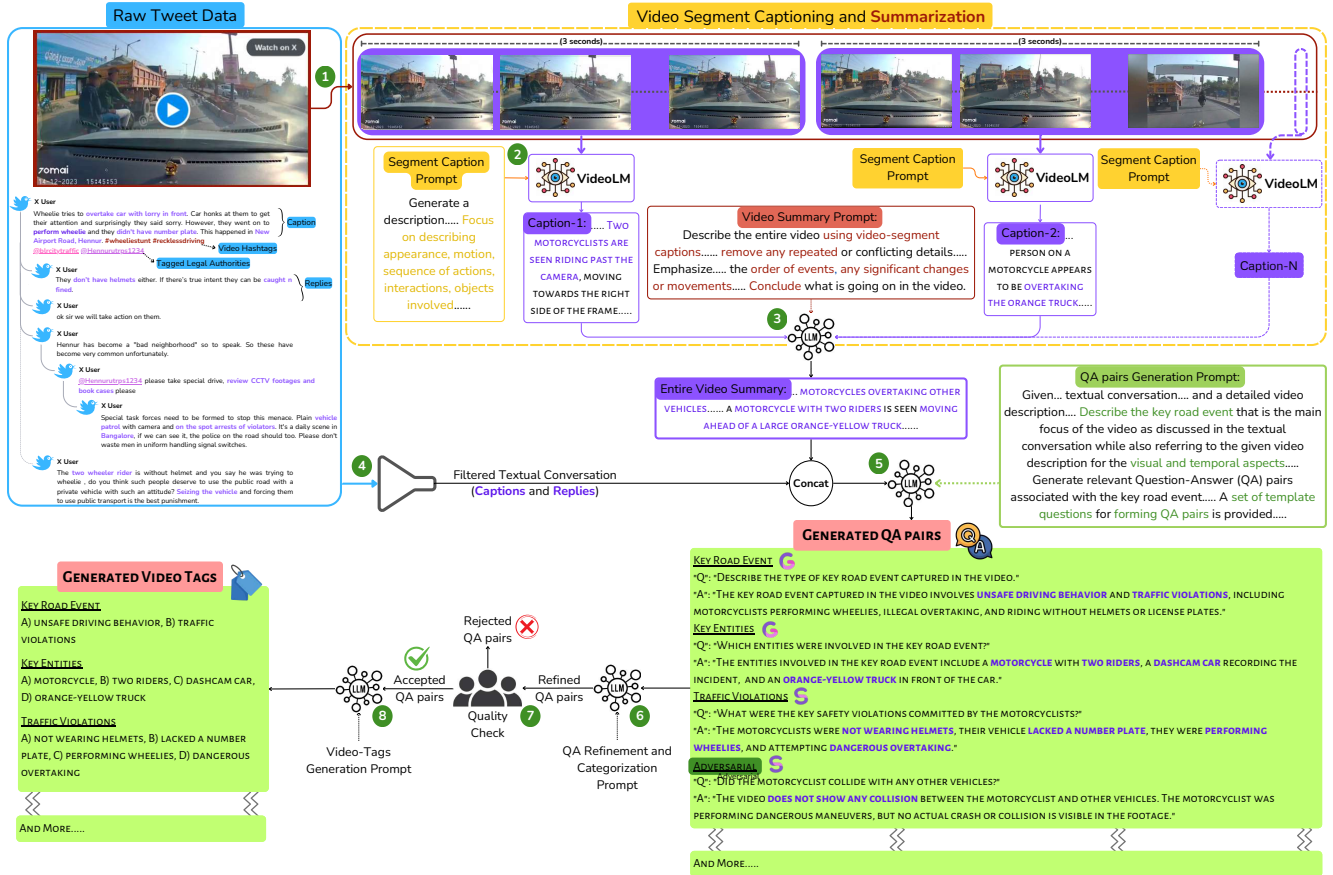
Raw Tweet Data

Watch on X

zomai
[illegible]-12-2023 15:45:53

X User
Wheelie tries to overtake car with lorry in front. Car honks at them to get their attention and surprisingly they said sorry. However, they went on to perform wheelie and they didn't have number plate. This happened in New Airport Road, Hennur. #wheeliestunt #recklessdriving @blrcitytraffic @Hennurutrps1234

Caption
Video Hashtags
Tagged Legal Authorities

X User
They don't have helmets either. If there's true intent they can be caught n fined.

Replies

X User
ok sir we will take action on them.

X User
Hennur has become a "bad neighborhood" so to speak. So these have become very common unfortunately.

X User
@Hennurutrps1234 please take special drive, review CCTV footages and book cases please

X User
Special task forces need to be formed to stop this menace. Plain vehicle patrol with camera and on the spot arrests of violators. It's a daily scene in Bangalore, if we can see it, the police on the road should too. Please don't waste men in uniform handling signal switches.

X User
The two wheeler rider is without helmet and you say he was trying to wheelie , do you think such people deserve to use the public road with a private vehicle with such an attitude? Seizing the vehicle and forcing them to use public transport is the best punishment.

Video Segment Captioning and Summarization

1
(3 seconds)
(3 seconds)

2
Segment Caption Prompt
Generate a description..... Focus on describing appearance, motion, sequence of actions, interactions, objects involved......

VideoLM

Caption-1: ..... Two motorcyclists are seen riding past the camera, moving towards the right side of the frame.....

Video Summary Prompt:
Describe the entire video using video-segment captions...... remove any repeated or conflicting details..... Emphasize..... the order of events, any significant changes or movements..... Conclude what is going on in the video.

Segment Caption Prompt
VideoLM
Caption-2: ... person on a motorcycle appears to be overtaking the orange truck.....

Segment Caption Prompt
VideoLM
Caption-N

3
LLM

Entire Video Summary: ... motorcycles overtaking other vehicles...... A motorcycle with two riders is seen moving ahead of a large orange-yellow truck......

QA pairs Generation Prompt:
Given... textual conversation.... and a detailed video description.... Describe the key road event that is the main focus of the video as discussed in the textual conversation while also referring to the given video description for the visual and temporal aspects..... Generate relevant Question-Answer (QA) pairs associated with the key road event..... A set of template questions for forming QA pairs is provided.....

4
Filtered Textual Conversation
(Captions and Replies)

Concat

5
LLM

Generated QA pairs

Key Road Event
"Q": "Describe the type of key road event captured in the video."
"A": "The key road event captured in the video involves unsafe driving behavior and traffic violations, including motorcyclists performing wheelies, illegal overtaking, and riding without helmets or license plates."
Key Entities
"Q": "Which entities were involved in the key road event?"
"A": "The entities involved in the key road event include a motorcycle with two riders, a dashcam car recording the incident, and an orange-yellow truck in front of the car."
Traffic Violations
"Q": "What were the key safety violations committed by the motorcyclists?"
"A": "The motorcyclists were not wearing helmets, their vehicle lacked a number plate, they were performing wheelies, and attempting dangerous overtaking."
Adversarial
"Q": "Did the motorcyclist collide with any other vehicles?"
"A": "The video does not show any collision between the motorcyclist and other vehicles. The motorcyclist was performing dangerous maneuvers, but no actual crash or collision is visible in the footage."
And More.....

Generated Video Tags
Key Road Event
A) unsafe driving behavior, B) traffic violations
Key Entities
A) motorcycle, B) two riders, C) dashcam car, D) orange-yellow truck
Traffic Violations
A) not wearing helmets, B) lacked a number plate, C) performing wheelies, D) dangerous overtaking
And More.....

Rejected QA pairs
Accepted QA pairs
Refined QA pairs
8 LLM
7 Quality Check
6 LLM
Video-Tags Generation Prompt
QA Refinement and Categorization Prompt